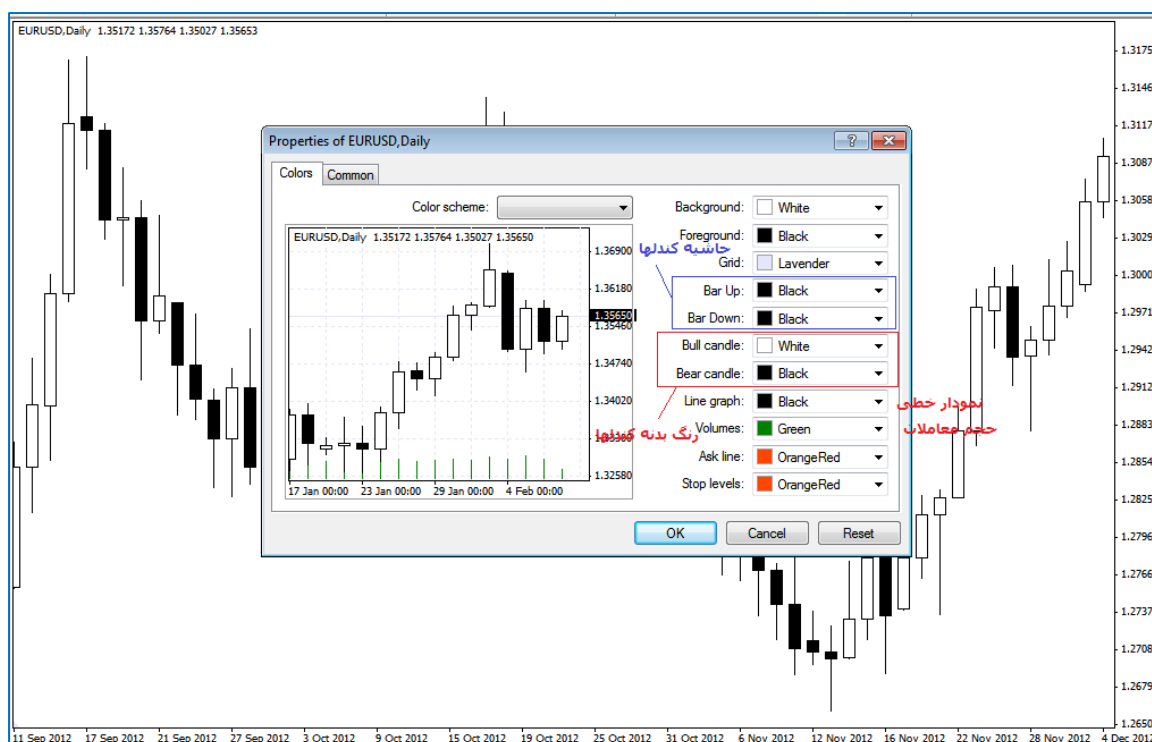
EURUSD,Daily 1.35172 1.35764 1.35027 1.35653

Properties of EURUSD,Daily

Colors | Common

Color scheme:

EURUSD,Daily 1.35172 1.35764 1.35027 1.35650

1.36900
1.36180
1.35650
1.35460
1.34740
1.34020
1.33300
1.32580

17 Jan 00:00 23 Jan 00:00 29 Jan 00:00 4 Feb 00:00

Background: White
Foreground: Black
Grid: Lavender
Bar Up: Black
Bar Down: Black
Bull candle: White
Bear candle: Black
Line graph: Black
Volumes: Green
Ask line: OrangeRed
Stop levels: OrangeRed

حاشیه کندلها
رنگ بدنه کندلها
نمودار خطی
حجم معاملات

OK Cancel Reset

1.3175
1.3146
1.3117
1.3087
1.3058
1.3029
1.3000
1.2971
1.2942
1.2912
1.2883
1.2854
1.2825
1.2796
1.2766
1.2737
1.2708
1.2679
1.2650

11 Sep 2012 17 Sep 2012 21 Sep 2012 27 Sep 2012 3 Oct 2012 9 Oct 2012 15 Oct 2012 19 Oct 2012 25 Oct 2012 31 Oct 2012 6 Nov 2012 12 Nov 2012 16 Nov 2012 22 Nov 2012 28 Nov 2012 4 Dec 2012